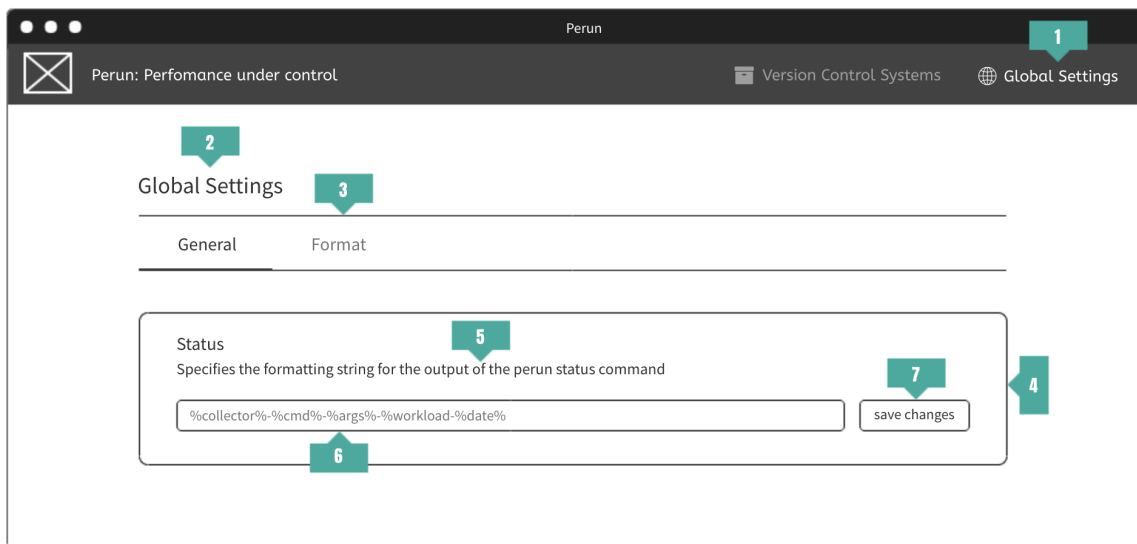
Perun

Perun: Perfomance under control

Version Control Systems

Global Settings

1

2

Global Settings

3

General

Format

Status

5

Specifies the formatting string for the output of the perun status command

7

4

%collector%-%cmd%-%args%-%workload-%date%

save changes

6